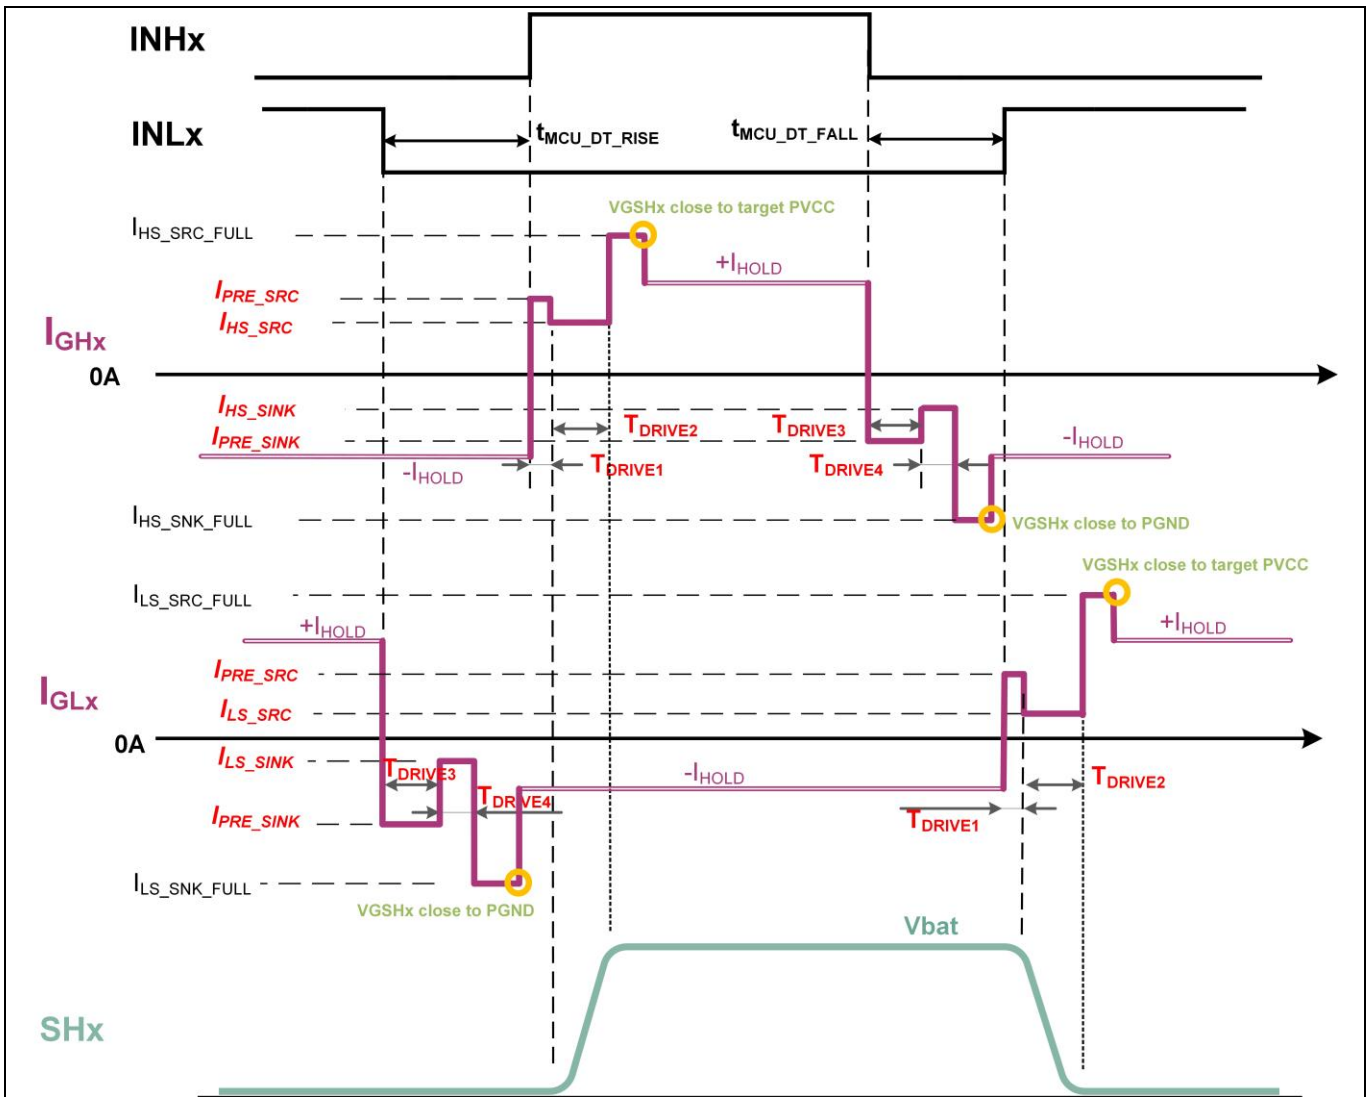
INHx

INLx

$t_{MCU\_DT\_RISE}$

$t_{MCU\_DT\_FALL}$

VGSHx close to target PVCC

$I_{HS\_SRC\_FULL}$

$+I_{HOLD}$

$I_{PRE\_SRC}$

$I_{HS\_SRC}$

$I_{GHx}$

0A

$I_{HS\_SINK}$

$I_{PRE\_SINK}$

$T_{DRIVE2}$

$T_{DRIVE3}$

$-I_{HOLD}$

$-I_{HOLD}$

$T_{DRIVE1}$

$T_{DRIVE4}$

$I_{HS\_SNK\_FULL}$

VGSHx close to PGND

VGSHx close to target PVCC

$I_{LS\_SRC\_FULL}$

$+I_{HOLD}$

$+I_{HOLD}$

$I_{PRE\_SRC}$

$I_{GLx}$

$I_{LS\_SRC}$

0A

$I_{LS\_SINK}$

$T_{DRIVE3}$

$-I_{HOLD}$

$T_{DRIVE2}$

$T_{DRIVE4}$

$I_{PRE\_SINK}$

$T_{DRIVE1}$

$I_{LS\_SNK\_FULL}$

VGSHx close to PGND

Vbat

SHx